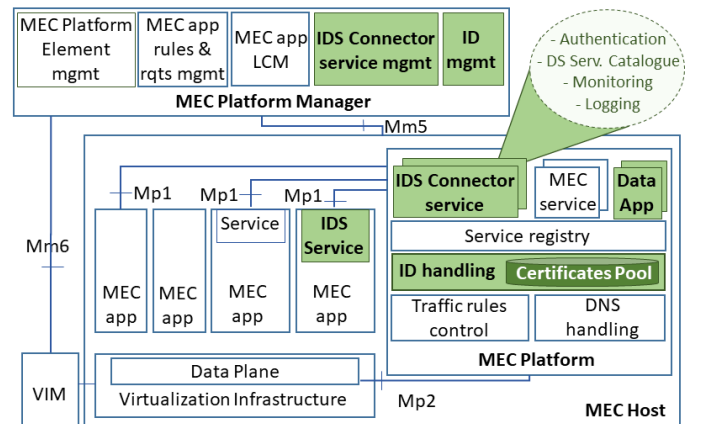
MEC Platform Element mgmt

MEC app rules & rqts mgmt

MEC app LCM

IDS Connector service mgmt

ID mgmt

MEC Platform Manager

- Authentication
- DS Serv. Catalogue
- Monitoring
- Logging

Mm5

Mp1

Mp1

Mp1

Mm6

MEC app

MEC app

Service

MEC app

IDS Service

MEC app

IDS Connector service

MEC service

Data App

Service registry

ID handling

Certificates Pool

Traffic rules control

DNS handling

MEC Platform

VIM

Data Plane

Virtualization Infrastructure

Mp2

MEC Host